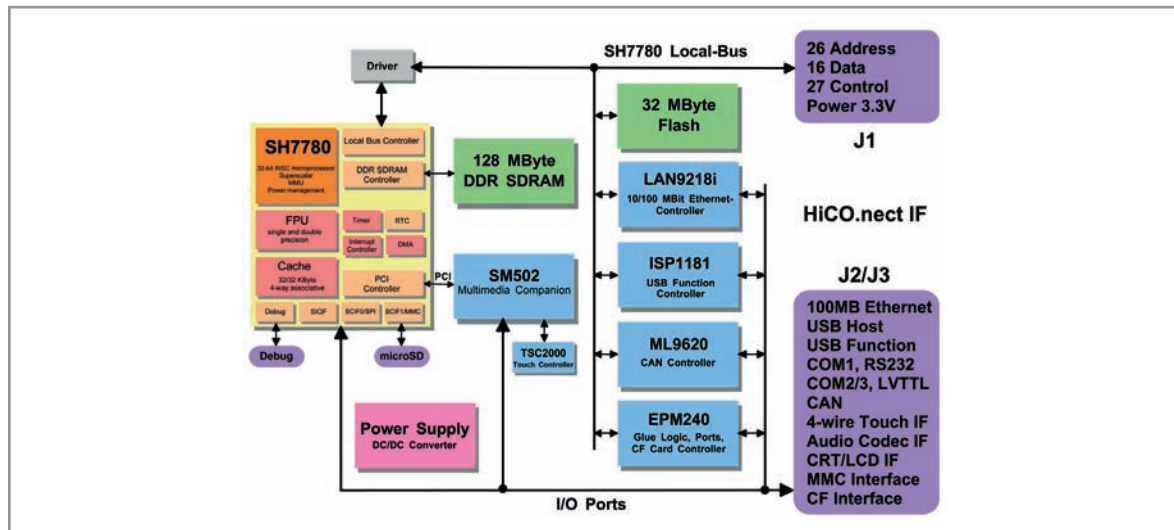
Driver

SH7780 Local-Bus

26 Address
16 Data
27 Control
Power 3.3V

J1

SH7780
32-bit RISC microprocessor
Superscaler
MMU
Power management

Local Bus Controller

DDR SDRAM Controller

FPU
single and double precision

Timer

RTC

Interrupt Controller

DMA

Cache
32/32 KByte
4-way associative

PCI Controller

Debug

SIOF

SCIF0/SPI

SCIF1/MMC

Debug

microSD

128 MByte
DDR SDRAM

PCI

SM502
Multimedia Companion

TSC2000
Touch Controller

Power Supply
DC/DC Converter

32 MByte
Flash

LAN9218i
10/100 MBit Ethernet-Controller

ISP1181
USB Function Controller

ML9620
CAN Controller

EPM240
Glue Logic, Ports, CF Card Controller

HiCO.nect IF

J2/J3

100MB Ethernet
USB Host
USB Function
COM1, RS232
COM2/3, LVTTL
CAN
4-wire Touch IF
Audio Codec IF
CRT/LCD IF
MMC Interface
CF Interface

I/O Ports